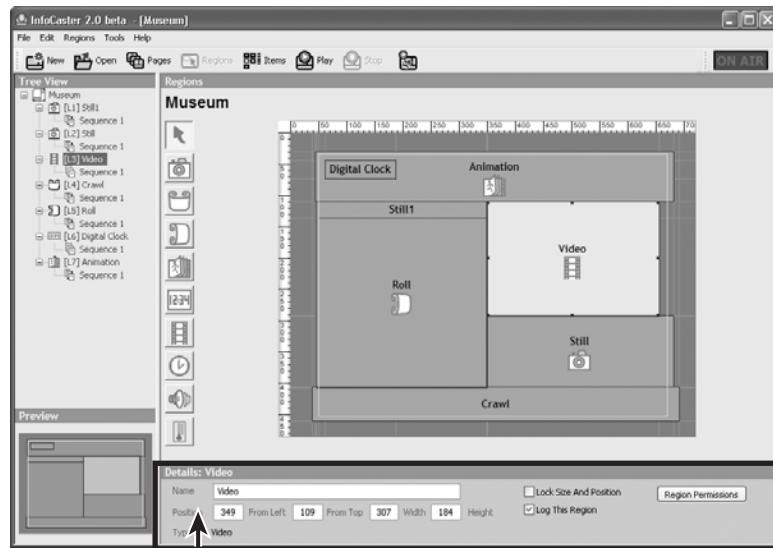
InfoCaster 2.0 beta - [Museum]
File Edit Regions Tools Help
New Open Pages Regions Items Play Stop
ON AIR
Tree View
Museum
[L1] Still1
Sequence 1
[L2] Still
Sequence 1
[L3] Video
Sequence 1
[L4] Crawl
Sequence 1
[L5] Roll
Sequence 1
[L6] Digital Clock
Sequence 1
[L7] Animation
Sequence 1
Preview
Regions
Museum
0 50 100 150 200 250 300 350 400 450 500 550 600 650 70
Digital Clock
Animation
Still1
Video
Roll
Still
Crawl
1234
Details: Video
Name Video
Positi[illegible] 349 From Left 109 From Top 307 Width 184 Height
Typ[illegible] Video
Lock Size And Position
Log This Region
Region Permissions